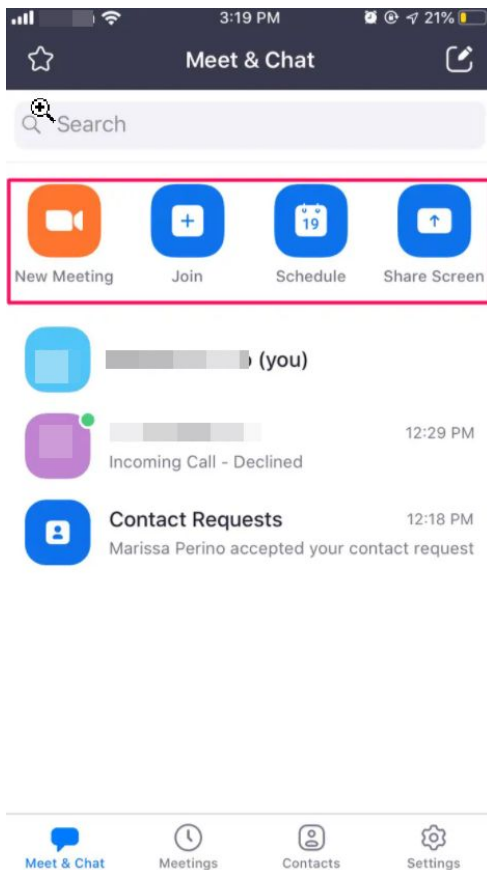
3:19 PM 21%

Meet & Chat

Search

New Meeting
Join
19
Schedule
Share Screen

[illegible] (you)

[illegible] 12:29 PM
Incoming Call - Declined

Contact Requests 12:18 PM
Marissa Perino accepted your contact request

Meet & Chat
Meetings
Contacts
Settings